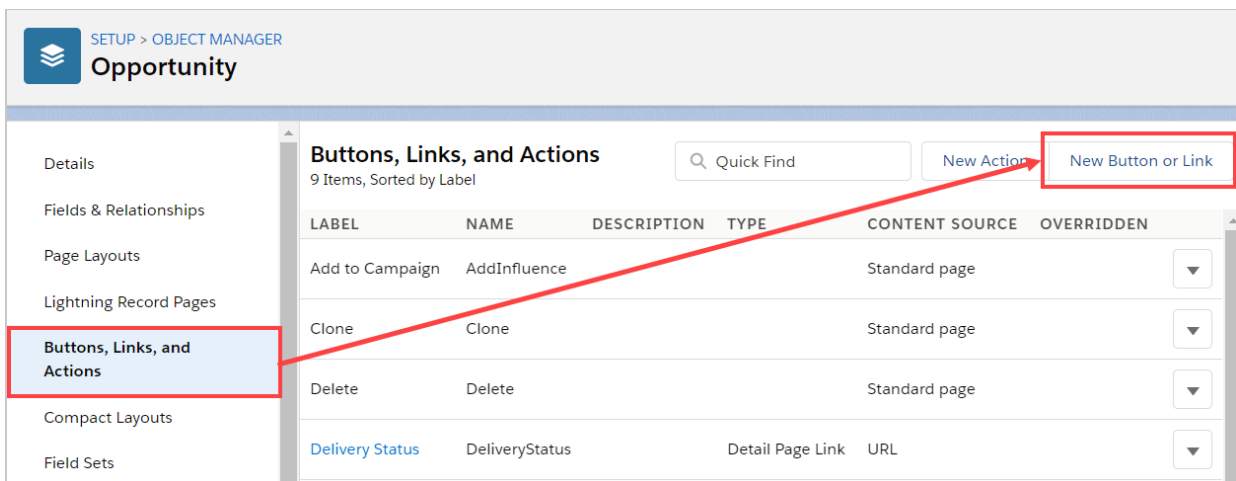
SETUP > OBJECT MANAGER
Opportunity

Details
Fields & Relationships
Page Layouts
Lightning Record Pages
Buttons, Links, and Actions
Compact Layouts
Field Sets

Buttons, Links, and Actions
9 Items, Sorted by Label

Quick Find
New Action
New Button or Link

| LABEL | NAME | DESCRIPTION | TYPE | CONTENT SOURCE | OVERRIDDEN |
|---|---|---|---|---|---|
| Add to Campaign | AddInfluence | | | Standard page | |
| Clone | Clone | | | Standard page | |
| Delete | Delete | | | Standard page | |
| Delivery Status | DeliveryStatus | | Detail Page Link | URL | |